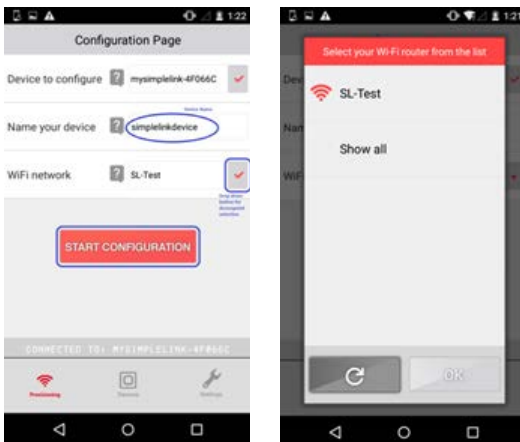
1:22

Configuration Page

Device to configure ? mysimplelink-4F066C

Device Name

Name your device ? simplelinkdevice

WiFi network ? SL-Test

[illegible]

START CONFIGURATION

CONNECTED TO: MYSIMPLELINK-4F066C

Provisioning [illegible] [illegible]

1:21

Select your Wi-Fi router from the list

SL-Test

Show all

OK